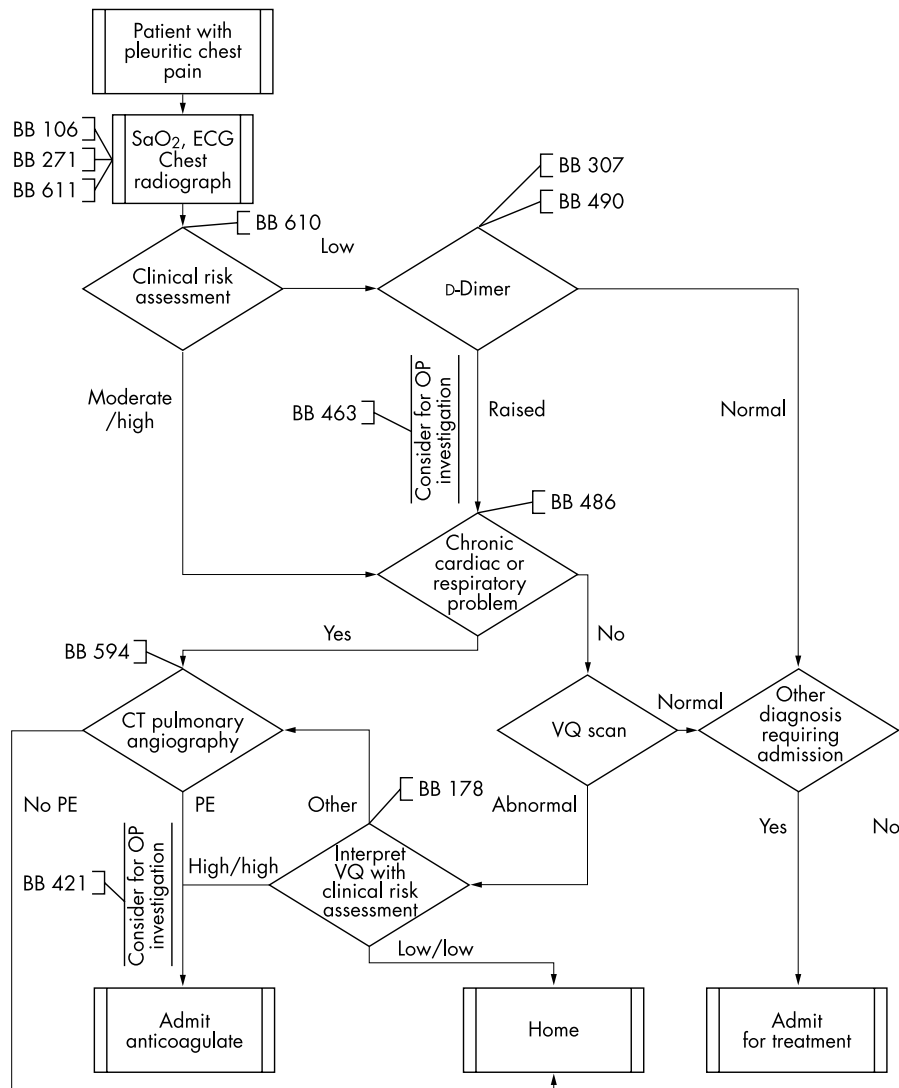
Patient with pleuritic chest pain

BB 106
BB 271
BB 611

$SaO_2$, ECG Chest radiograph

BB 610

Low

BB 307
BB 490

Clinical risk assessment

D-Dimer

Moderate /high

BB 463

Consider for OP investigation

Raised

Normal

BB 486

Chronic cardiac or respiratory problem

Yes

No

BB 594

CT pulmonary angiography

Normal

Other diagnosis requiring admission

VQ scan

No PE

PE

Other

BB 178

Abnormal

Yes

No

High/high

BB 421

Consider for OP investigation

Interpret VQ with clinical risk assessment

Low/low

Admit anticoagulate

Home

Admit for treatment